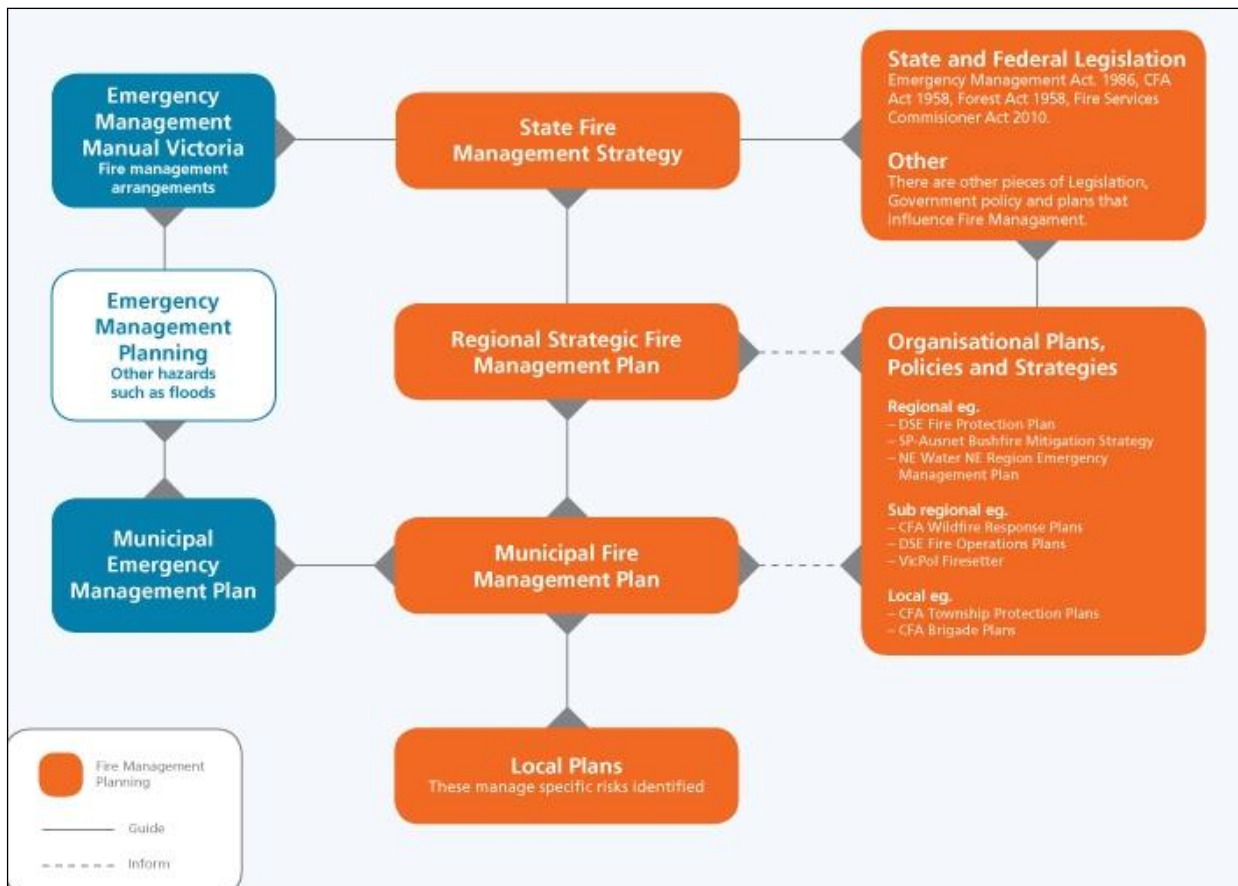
Emergency Management Manual Victoria
Fire management arrangements

State Fire Management Strategy

State and Federal Legislation
Emergency Management Act. 1986, CFA Act 1958, Forest Act 1958, Fire Services Commisioner Act 2010.

Other
There are other pieces of Legislation, Government policy and plans that influence Fire Managament.

Emergency Management Planning
Other hazards such as floods

Regional Strategic Fire Management Plan

Organisational Plans, Policies and Strategies

Regional eg.
– DSE Fire Protection Plan
– SP-Ausnet Bushfire Mitigation Strategy
– NE Water NE Region Emergency Management Plan

Sub regional eg.
– CFA Wildfire Response Plans
– DSE Fire Operations Plans
– VicPol Firesetter

Local eg.
– CFA Township Protection Plans
– CFA Brigade Plans

Municipal Emergency Management Plan

Municipal Fire Management Plan

Local Plans
These manage specific risks identified

Fire Management Planning
Guide
Inform